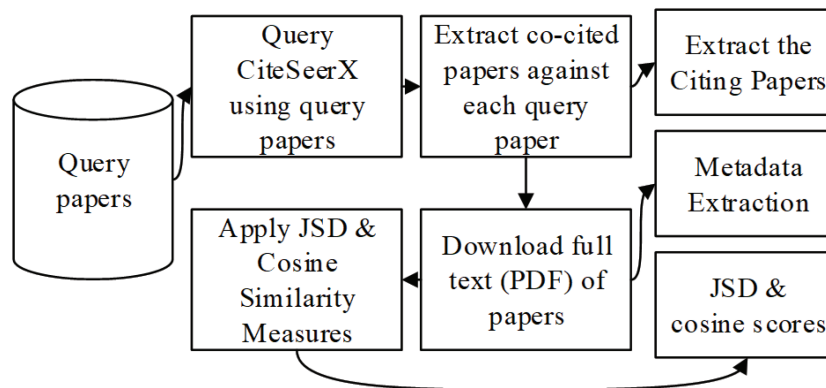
Query papers

Query CiteSeerX using query papers

Extract co-cited papers against each query paper

Extract the Citing Papers

Metadata Extraction

Apply JSD & Cosine Similarity Measures

Download full text (PDF) of papers

JSD & cosine scores